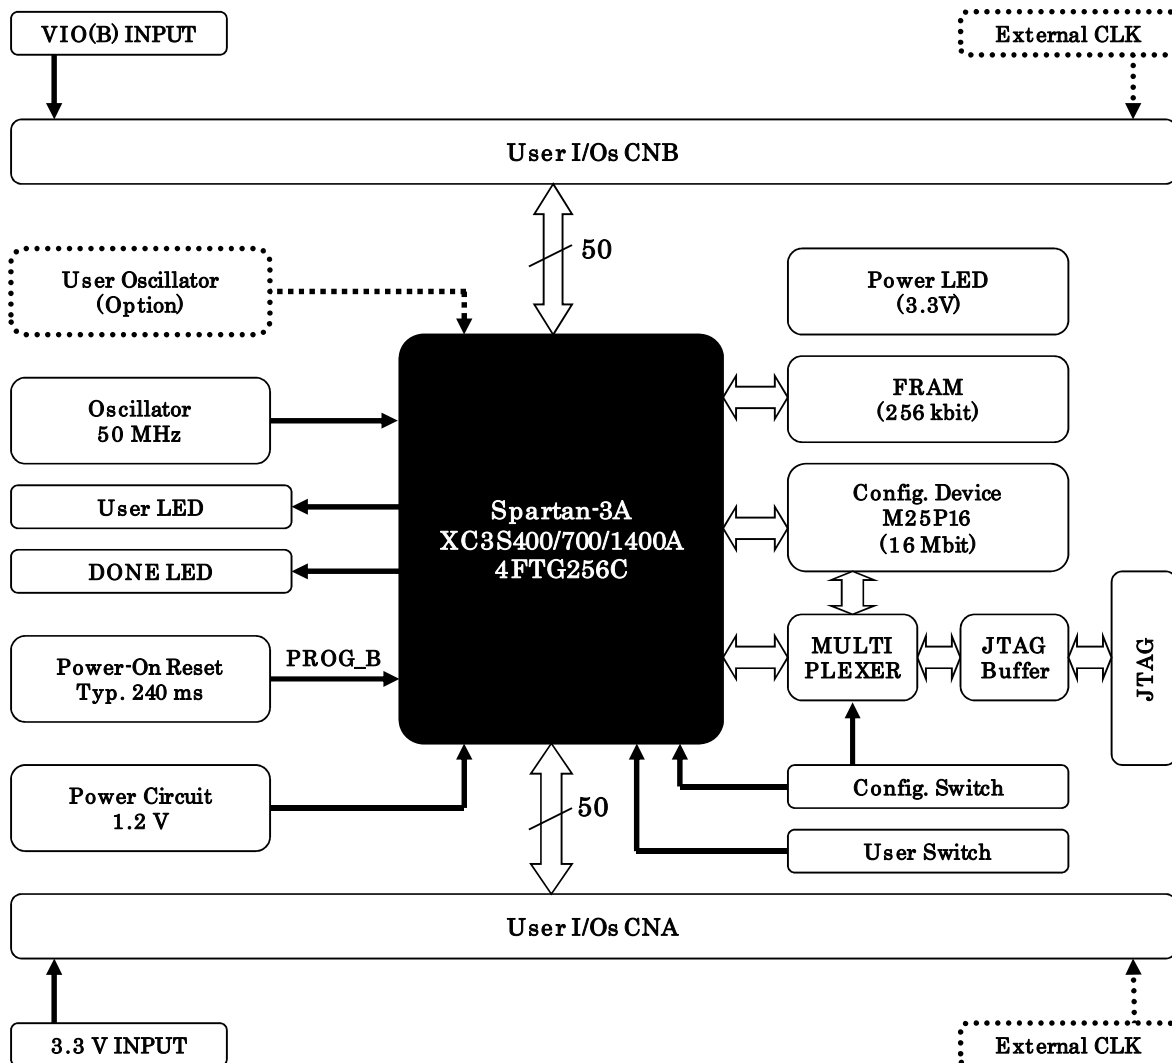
VIO(B) INPUT

External CLK

User I/Os CNB

50

User Oscillator
(Option)

Power LED
(3.3V)

FRAM
(256 kbit)

Oscillator
50 MHz

Config. Device
M25P16
(16 Mbit)

User LED

Spartan-3A
XC3S400/700/1400A
4FTG256C

DONE LED

Power-On Reset
Typ. 240 ms

PROG_B

MULTI
PLEXER

JTAG
Buffer

JTAG

Config. Switch

Power Circuit
1.2 V

50

User Switch

User I/Os CNA

3.3 V INPUT

External CLK